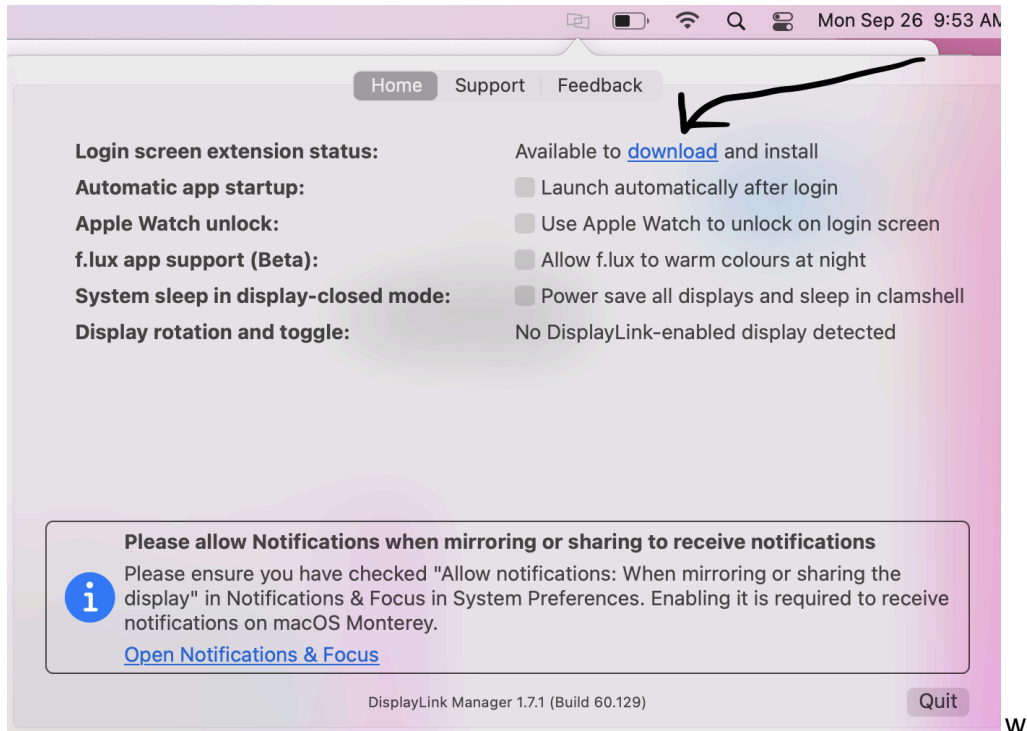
Mon Sep 26 9:53 AM

Home Support Feedback

| | |
|---|---|
| Login screen extension status: | Available to download and install |
| Automatic app startup: | Launch automatically after login |
| Apple Watch unlock: | Use Apple Watch to unlock on login screen |
| f.lux app support (Beta): | Allow f.lux to warm colours at night |
| System sleep in display-closed mode: | Power save all displays and sleep in clamshell |
| Display rotation and toggle: | No DisplayLink-enabled display detected |

Please allow Notifications when mirroring or sharing to receive notifications

Please ensure you have checked "Allow notifications: When mirroring or sharing the display" in Notifications & Focus in System Preferences. Enabling it is required to receive notifications on macOS Monterey.

Open Notifications & Focus

DisplayLink Manager 1.7.1 (Build 60.129)

Quit

W